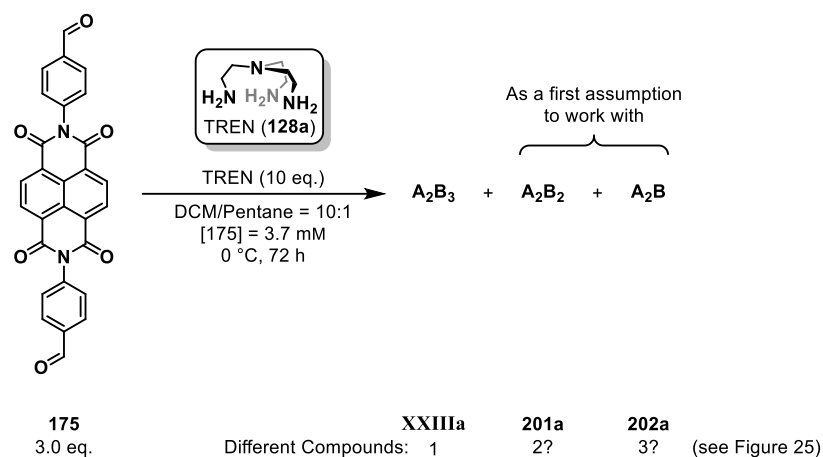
O
O
N
O
O
N
O
O
O

N
$H_2N$ $H_2N$ $NH_2$
TREN (**128a**)

TREN (10 eq.)
DCM/Pentane = 10:1
[175] = 3.7 mM
0 °C, 72 h

As a first assumption to work with

$A_2B_3$ + $A_2B_2$ + $A_2B$

**175**
3.0 eq.

Different Compounds: **XXIIIa** 1 **201a** 2? **202a** 3? (see Figure 25)